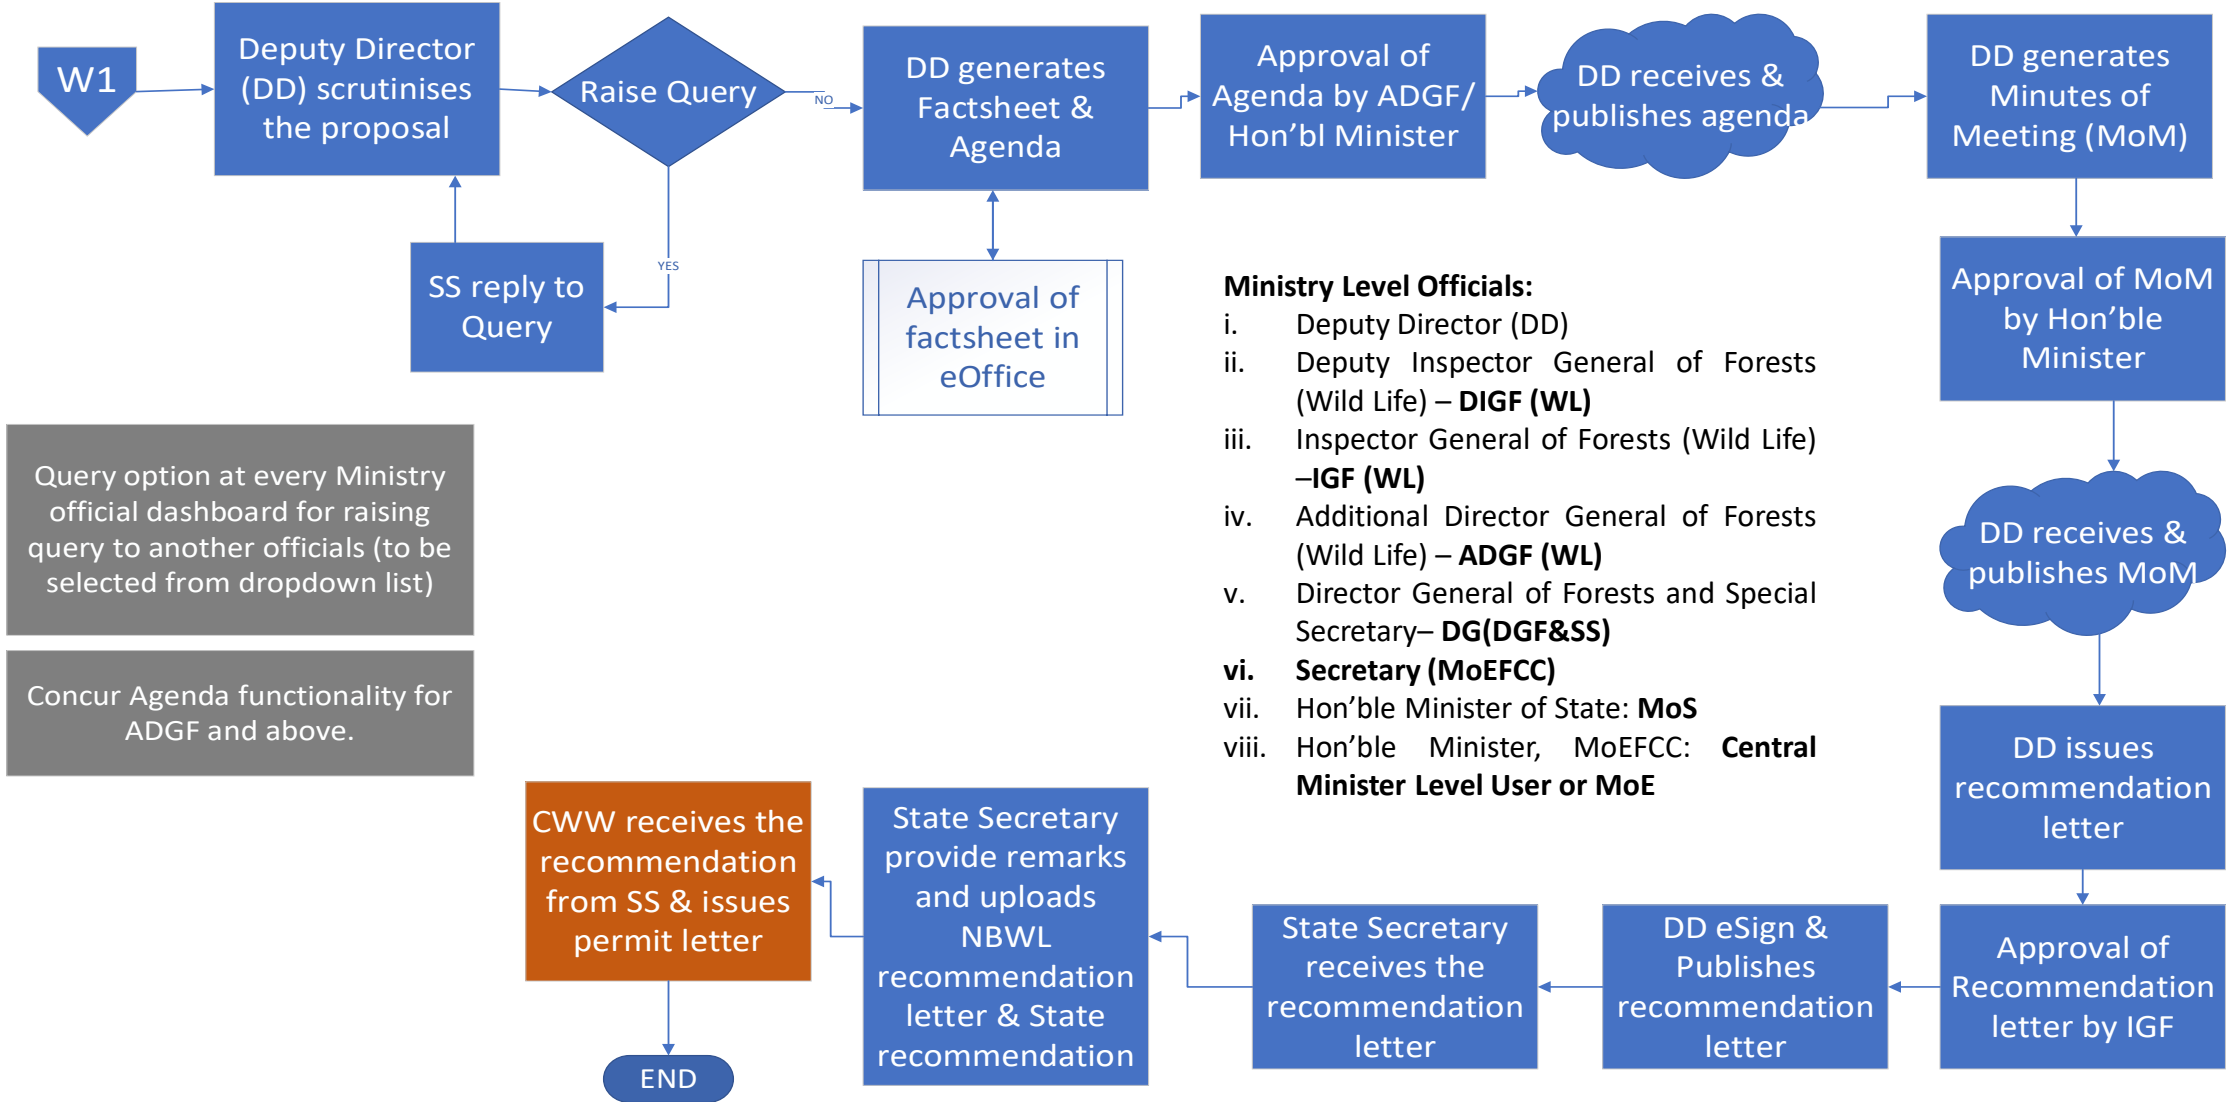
W1

Deputy Director (DD) scrutinises the proposal

Raise Query

NO

YES

SS reply to Query

DD generates Factsheet & Agenda

Approval of factsheet in eOffice

Approval of Agenda by ADGF/ Hon'bl Minister

DD receives & publishes agenda

DD generates Minutes of Meeting (MoM)

Approval of MoM by Hon'ble Minister

DD receives & publishes MoM

DD issues recommendation letter

Approval of Recommendation letter by IGF

DD eSign & Publishes recommendation letter

State Secretary receives the recommendation letter

State Secretary provide remarks and uploads NBWL recommendation letter & State recommendation

CWW receives the recommendation from SS & issues permit letter

END

Query option at every Ministry official dashboard for raising query to another officials (to be selected from dropdown list)

Concur Agenda functionality for ADGF and above.

**Ministry Level Officials:**
i. Deputy Director (DD)
ii. Deputy Inspector General of Forests (Wild Life) – **DIGF (WL)**
iii. Inspector General of Forests (Wild Life) –**IGF (WL)**
iv. Additional Director General of Forests (Wild Life) – **ADGF (WL)**
v. Director General of Forests and Special Secretary– **DG(DGF&SS)**
**vi. Secretary (MoEFCC)**
vii. Hon'ble Minister of State: **MoS**
viii. Hon'ble Minister, MoEFCC: **Central Minister Level User or MoE**